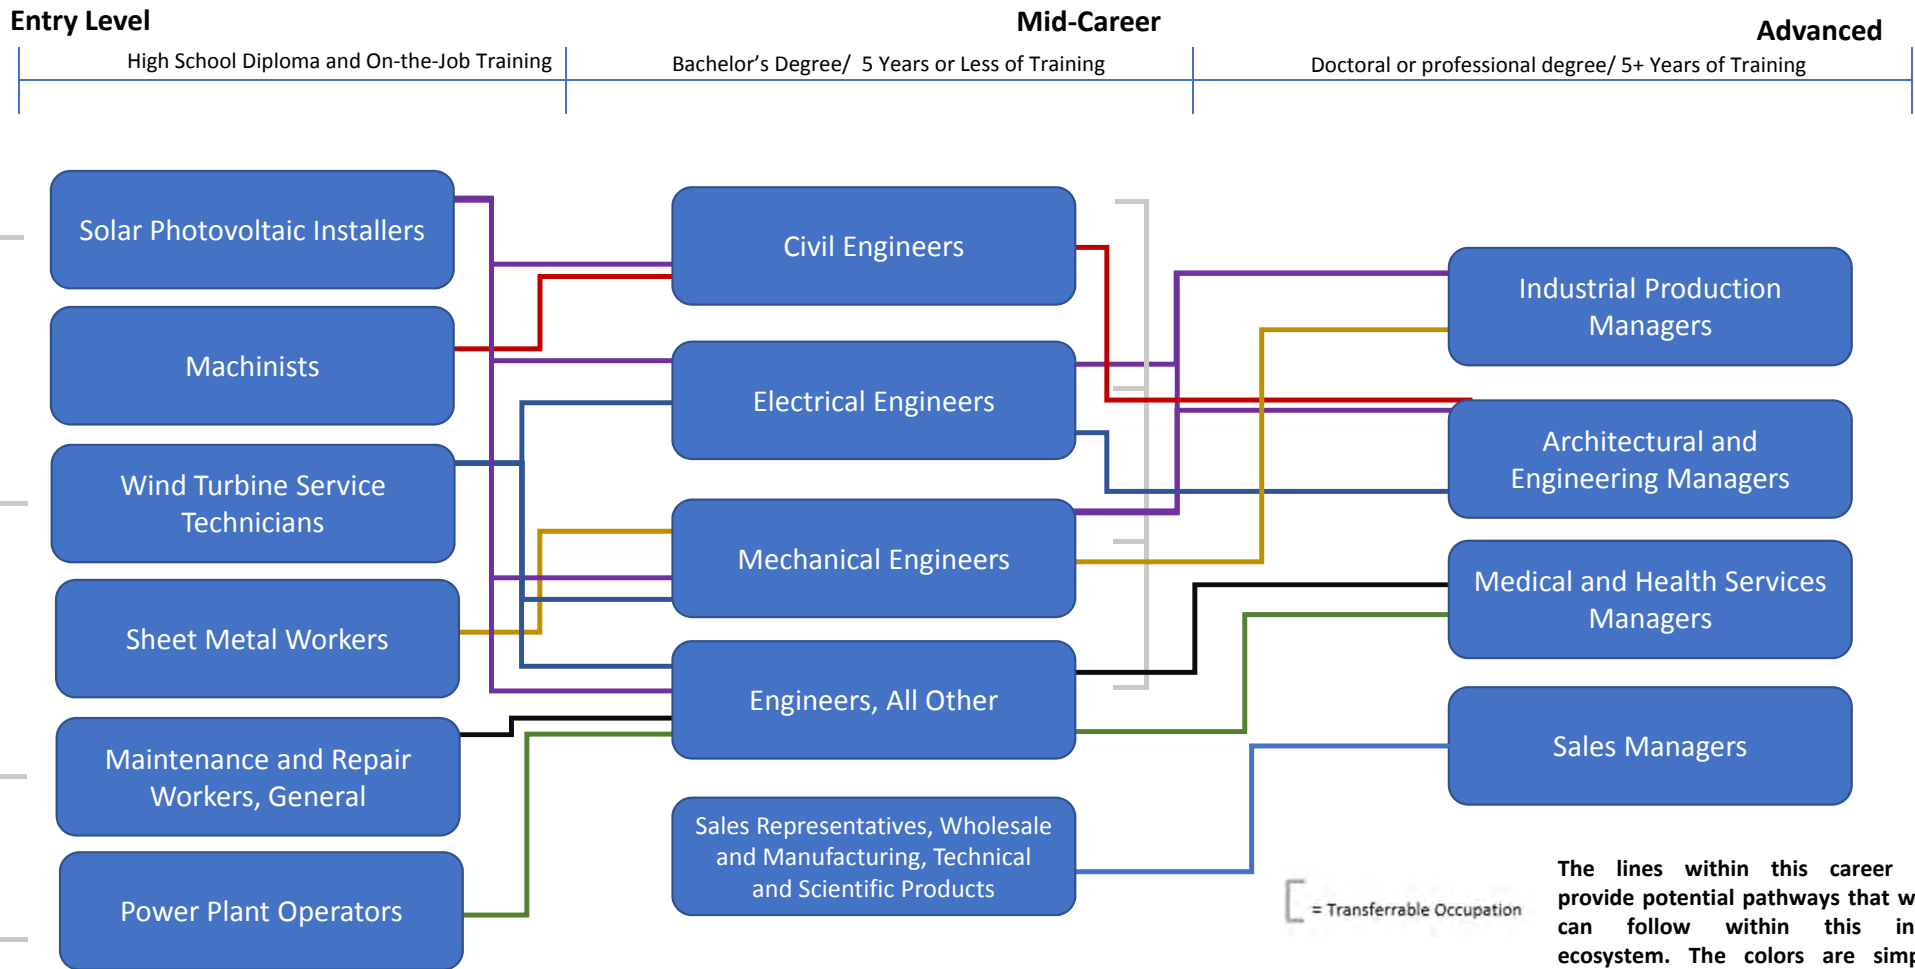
Entry Level

Mid-Career

Advanced

High School Diploma and On-the-Job Training

Bachelor's Degree/ 5 Years or Less of Training

Doctoral or professional degree/ 5+ Years of Training

Solar Photovoltaic Installers

Machinists

Wind Turbine Service Technicians

Sheet Metal Workers

Maintenance and Repair Workers, General

Power Plant Operators

Civil Engineers

Electrical Engineers

Mechanical Engineers

Engineers, All Other

Sales Representatives, Wholesale and Manufacturing, Technical and Scientific Products

Industrial Production Managers

Architectural and Engineering Managers

Medical and Health Services Managers

Sales Managers

= Transferrable Occupation

The lines within this career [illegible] provide potential pathways that w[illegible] can follow within this in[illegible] ecosystem. The colors are simp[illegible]